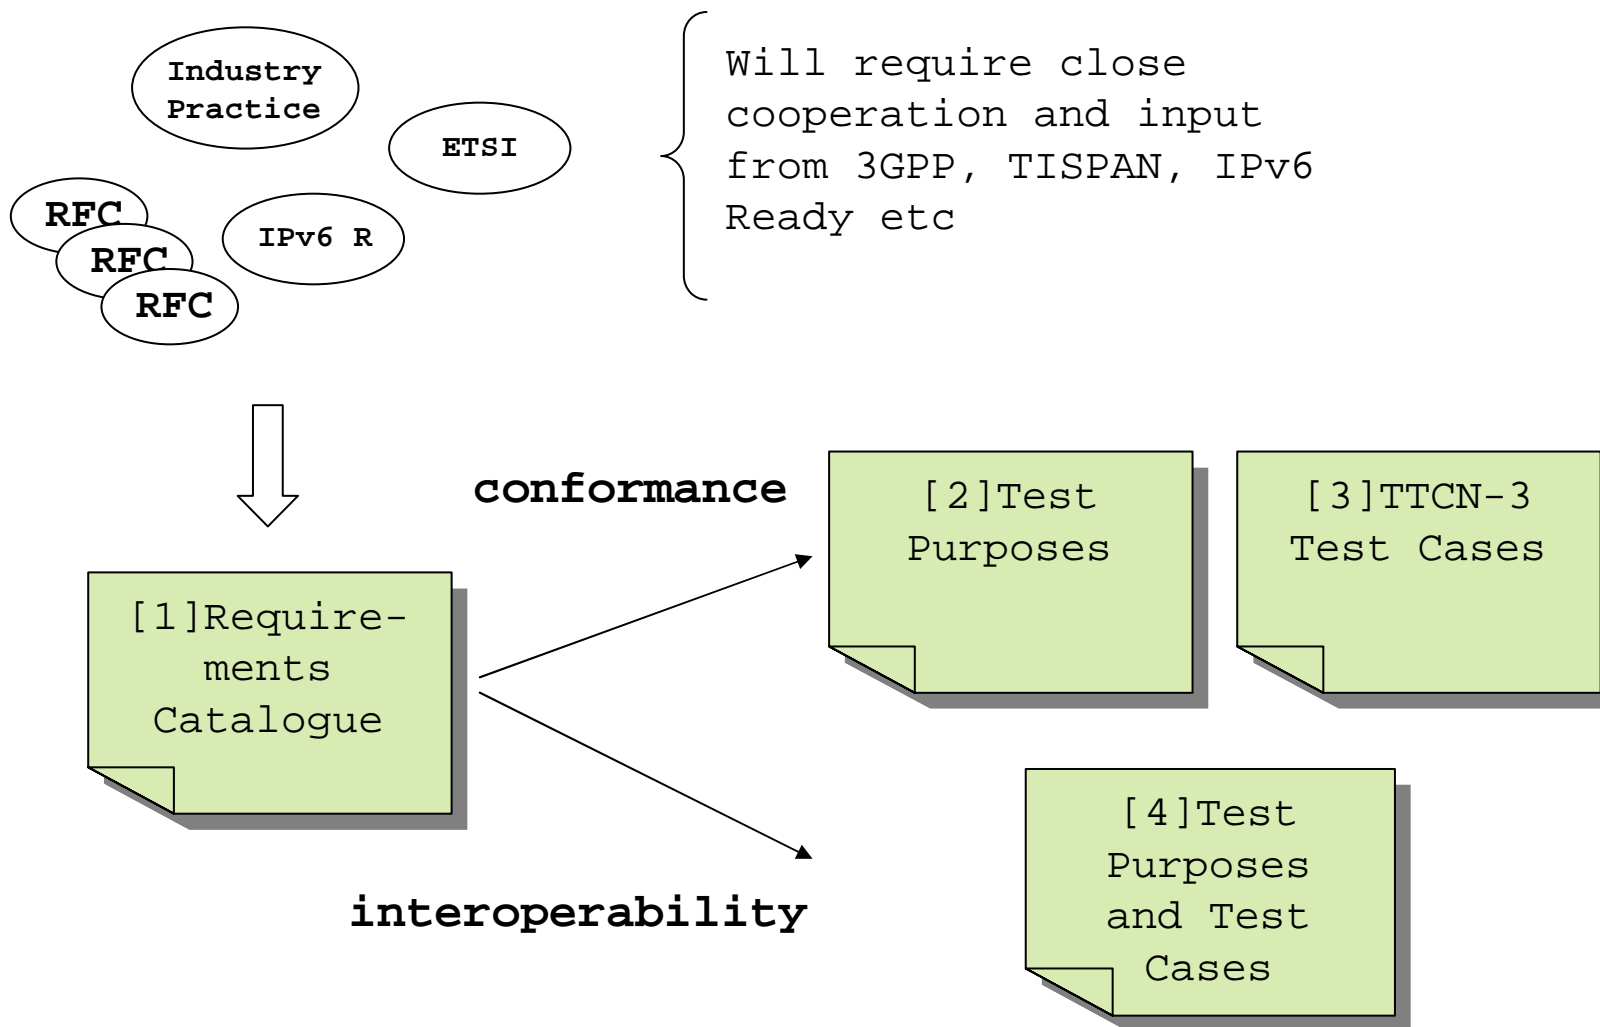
Industry Practice

ETSI

RFC

RFC

RFC

IPv6 R

Will require close cooperation and input from 3GPP, TISPAN, IPv6 Ready etc

conformance

[2]Test Purposes

[3]TTCN-3 Test Cases

[1]Requirements Catalogue

[4]Test Purposes and Test Cases

interoperability